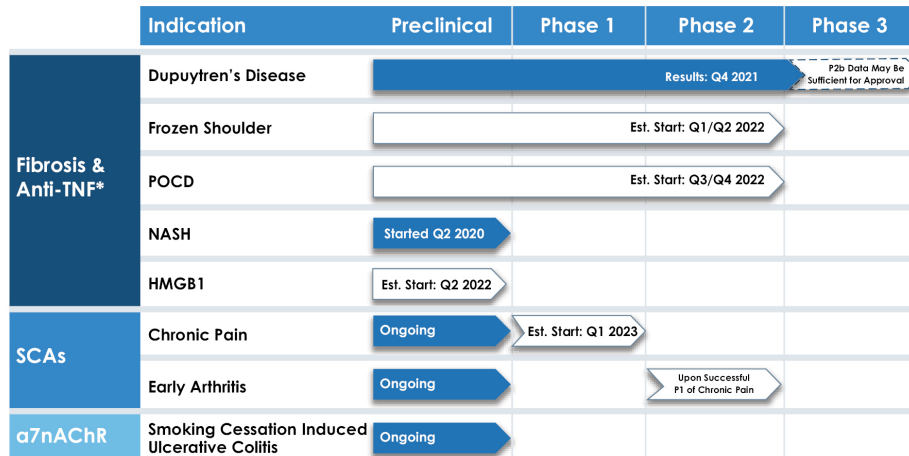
| | Indication | Preclinical | Phase 1 | Phase 2 | Phase 3 |
|---|---|---|---|---|---|
| Fibrosis & Anti-TNF* | Dupuytren's Disease | Results: Q4 2021 | | | P2b Data May Be Sufficient for Approval |
| | Frozen Shoulder | Est. Start: Q1/Q2 2022 | | | |
| | POCD | Est. Start: Q3/Q4 2022 | | | |
| | NASH | Started Q2 2020 | | | |
| | HMGB1 | Est. Start: Q2 2022 | | | |
| SCAs | Chronic Pain | Ongoing | Est. Start: Q1 2023 | | |
| | Early Arthritis | Ongoing | | Upon Successful P1 of Chronic Pain | |
| a7nAChR | Smoking Cessation Induced Ulcerative Colitis | Ongoing | | | |